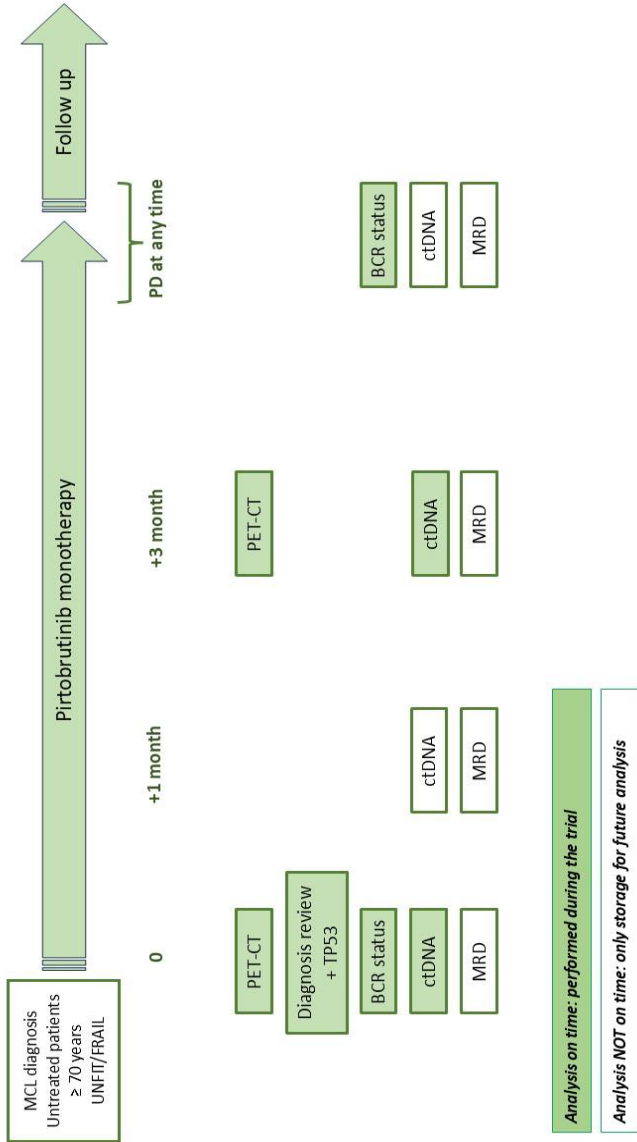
MCL diagnosis
Untreated patients
≥ 70 years
UNFIT/FRAIL

Pirtobrutinib monotherapy

Follow up

0

+1 month

+3 month

PD at any time

PET-CT

Diagnosis review + TP53

BCR status

ctDNA

MRD

ctDNA

MRD

PET-CT

ctDNA

MRD

BCR status

ctDNA

MRD

Analysis on time: performed during the trial

Analysis NOT on time: only storage for future analysis